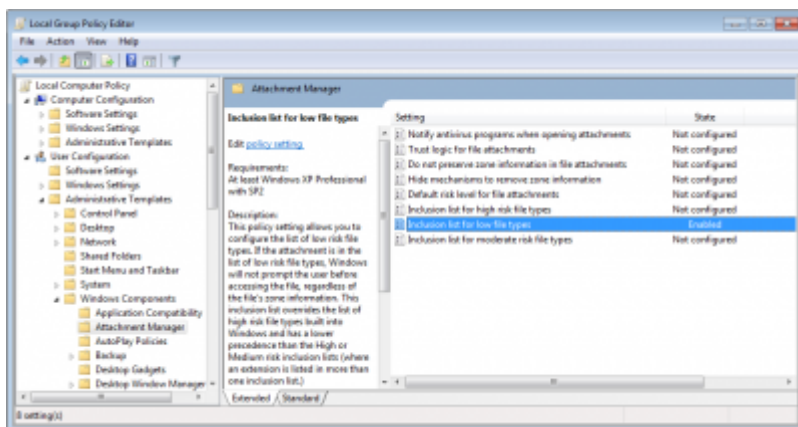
Local Group Policy Editor

File Action View Help

Local Computer Policy
Computer Configuration
Software Settings
Windows Settings
Administrative Templates
User Configuration
Software Settings
Windows Settings
Administrative Templates
Control Panel
Desktop
Network
Shared Folders
Start Menu and Taskbar
System
Windows Components
Application Compatibility
Attachment Manager
AutoPlay Policies
Backup
Desktop Gadgets
Desktop Window Manager

Attachment Manager

Inclusion list for low file types

Edit policy setting

Requirements:
At least Windows XP Professional with SP2

Description:
This policy setting allows you to configure the list of low risk file types. If the attachment is in the list of low risk file types, Windows will not prompt the user before accessing the file, regardless of the file's zone information. This inclusion list overrides the list of high risk file types built into Windows and has a lower precedence than the High or Medium risk inclusion lists (where an extension is listed in more than one inclusion list.)

| Setting | State |
|---|---|
| Notify antivirus programs when opening attachments | Not configured |
| Trust logic for file attachments | Not configured |
| Do not preserve zone information in file attachments | Not configured |
| Hide mechanisms to remove zone information | Not configured |
| Default risk level for file attachments | Not configured |
| Inclusion list for high risk file types | Not configured |
| Inclusion list for low file types | Enabled |
| Inclusion list for moderate risk file types | Not configured |

Extended / Standard /

8 setting(s)